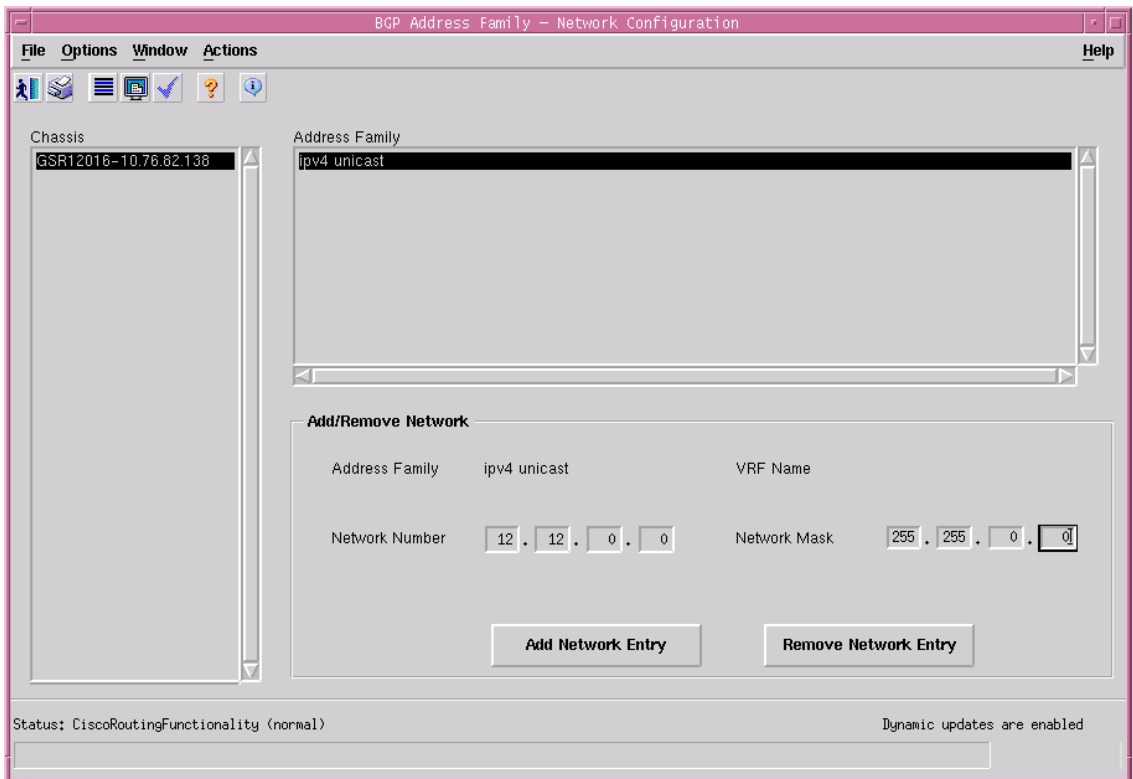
BGP Address Family – Network Configuration

File Options Window Actions Help

Chassis
GSR12016-10.76.82.138

Address Family
ipv4 unicast

Add/Remove Network

Address Family ipv4 unicast VRF Name

Network Number 12 . 12 . 0 . 0 Network Mask 255 . 255 . 0 . 0

Add Network Entry Remove Network Entry

Status: CiscoRoutingFunctionality (normal) Dynamic updates are enabled